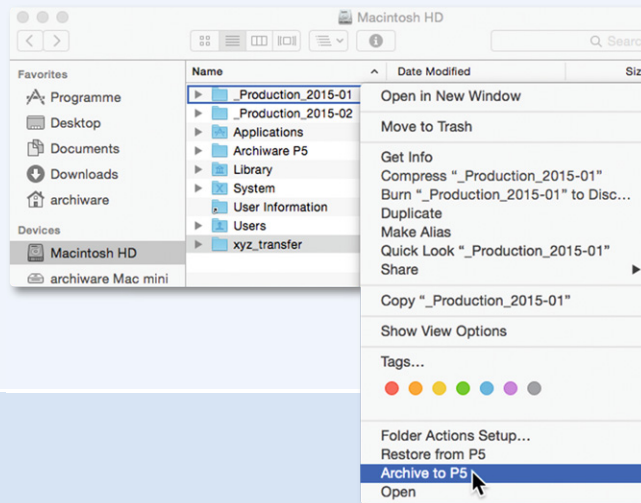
Macintosh HD

Search

Favorites

Programme

Desktop

Documents

Downloads

archiware

Devices

Macintosh HD

archiware Mac mini

Name

Date Modified

Siz

_Production_2015-01

_Production_2015-02

Applications

Archiware P5

Library

System

User Information

Users

xyz_transfer

Open in New Window

Move to Trash

Get Info

Compress "_Production_2015-01"

Burn "_Production_2015-01" to Disc...

Duplicate

Make Alias

Quick Look "_Production_2015-01"

Share

Copy "_Production_2015-01"

Show View Options

Tags...

Folder Actions Setup...

Restore from P5

Archive to P5

Open